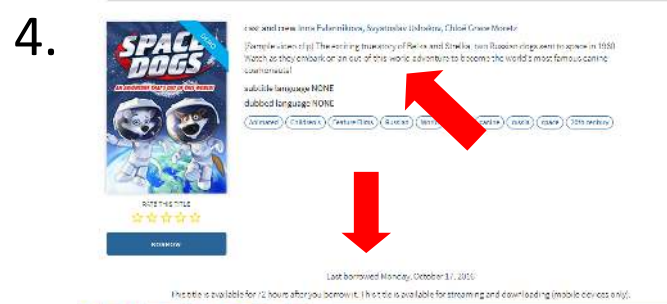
4.

SPACE DOGS

AN ADVENTURE THAT'S OUT OF THIS WORLD!

DVD

cast and crew Irina Pabenkikova, Svyatoslav Ushakov, Chloë Grace Moretz

[Sample video clip] The enchanting true story of Belka and Strelka, two Russian dogs sent to space in 1960. Watch as they embark on an out-of-this-world adventure to become the world's most famous canine cosmonauts!

subtitle language NONE

dubbed language NONE

Animated | Children's | Feature Films | Russian | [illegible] | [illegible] | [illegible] | space | 20th century

RATE THIS TITLE

BORROW

Last borrowed Monday, October 17, 2016

This title is available for 72 hours after you borrow it. This title is available for streaming and downloading (mobile devices only).